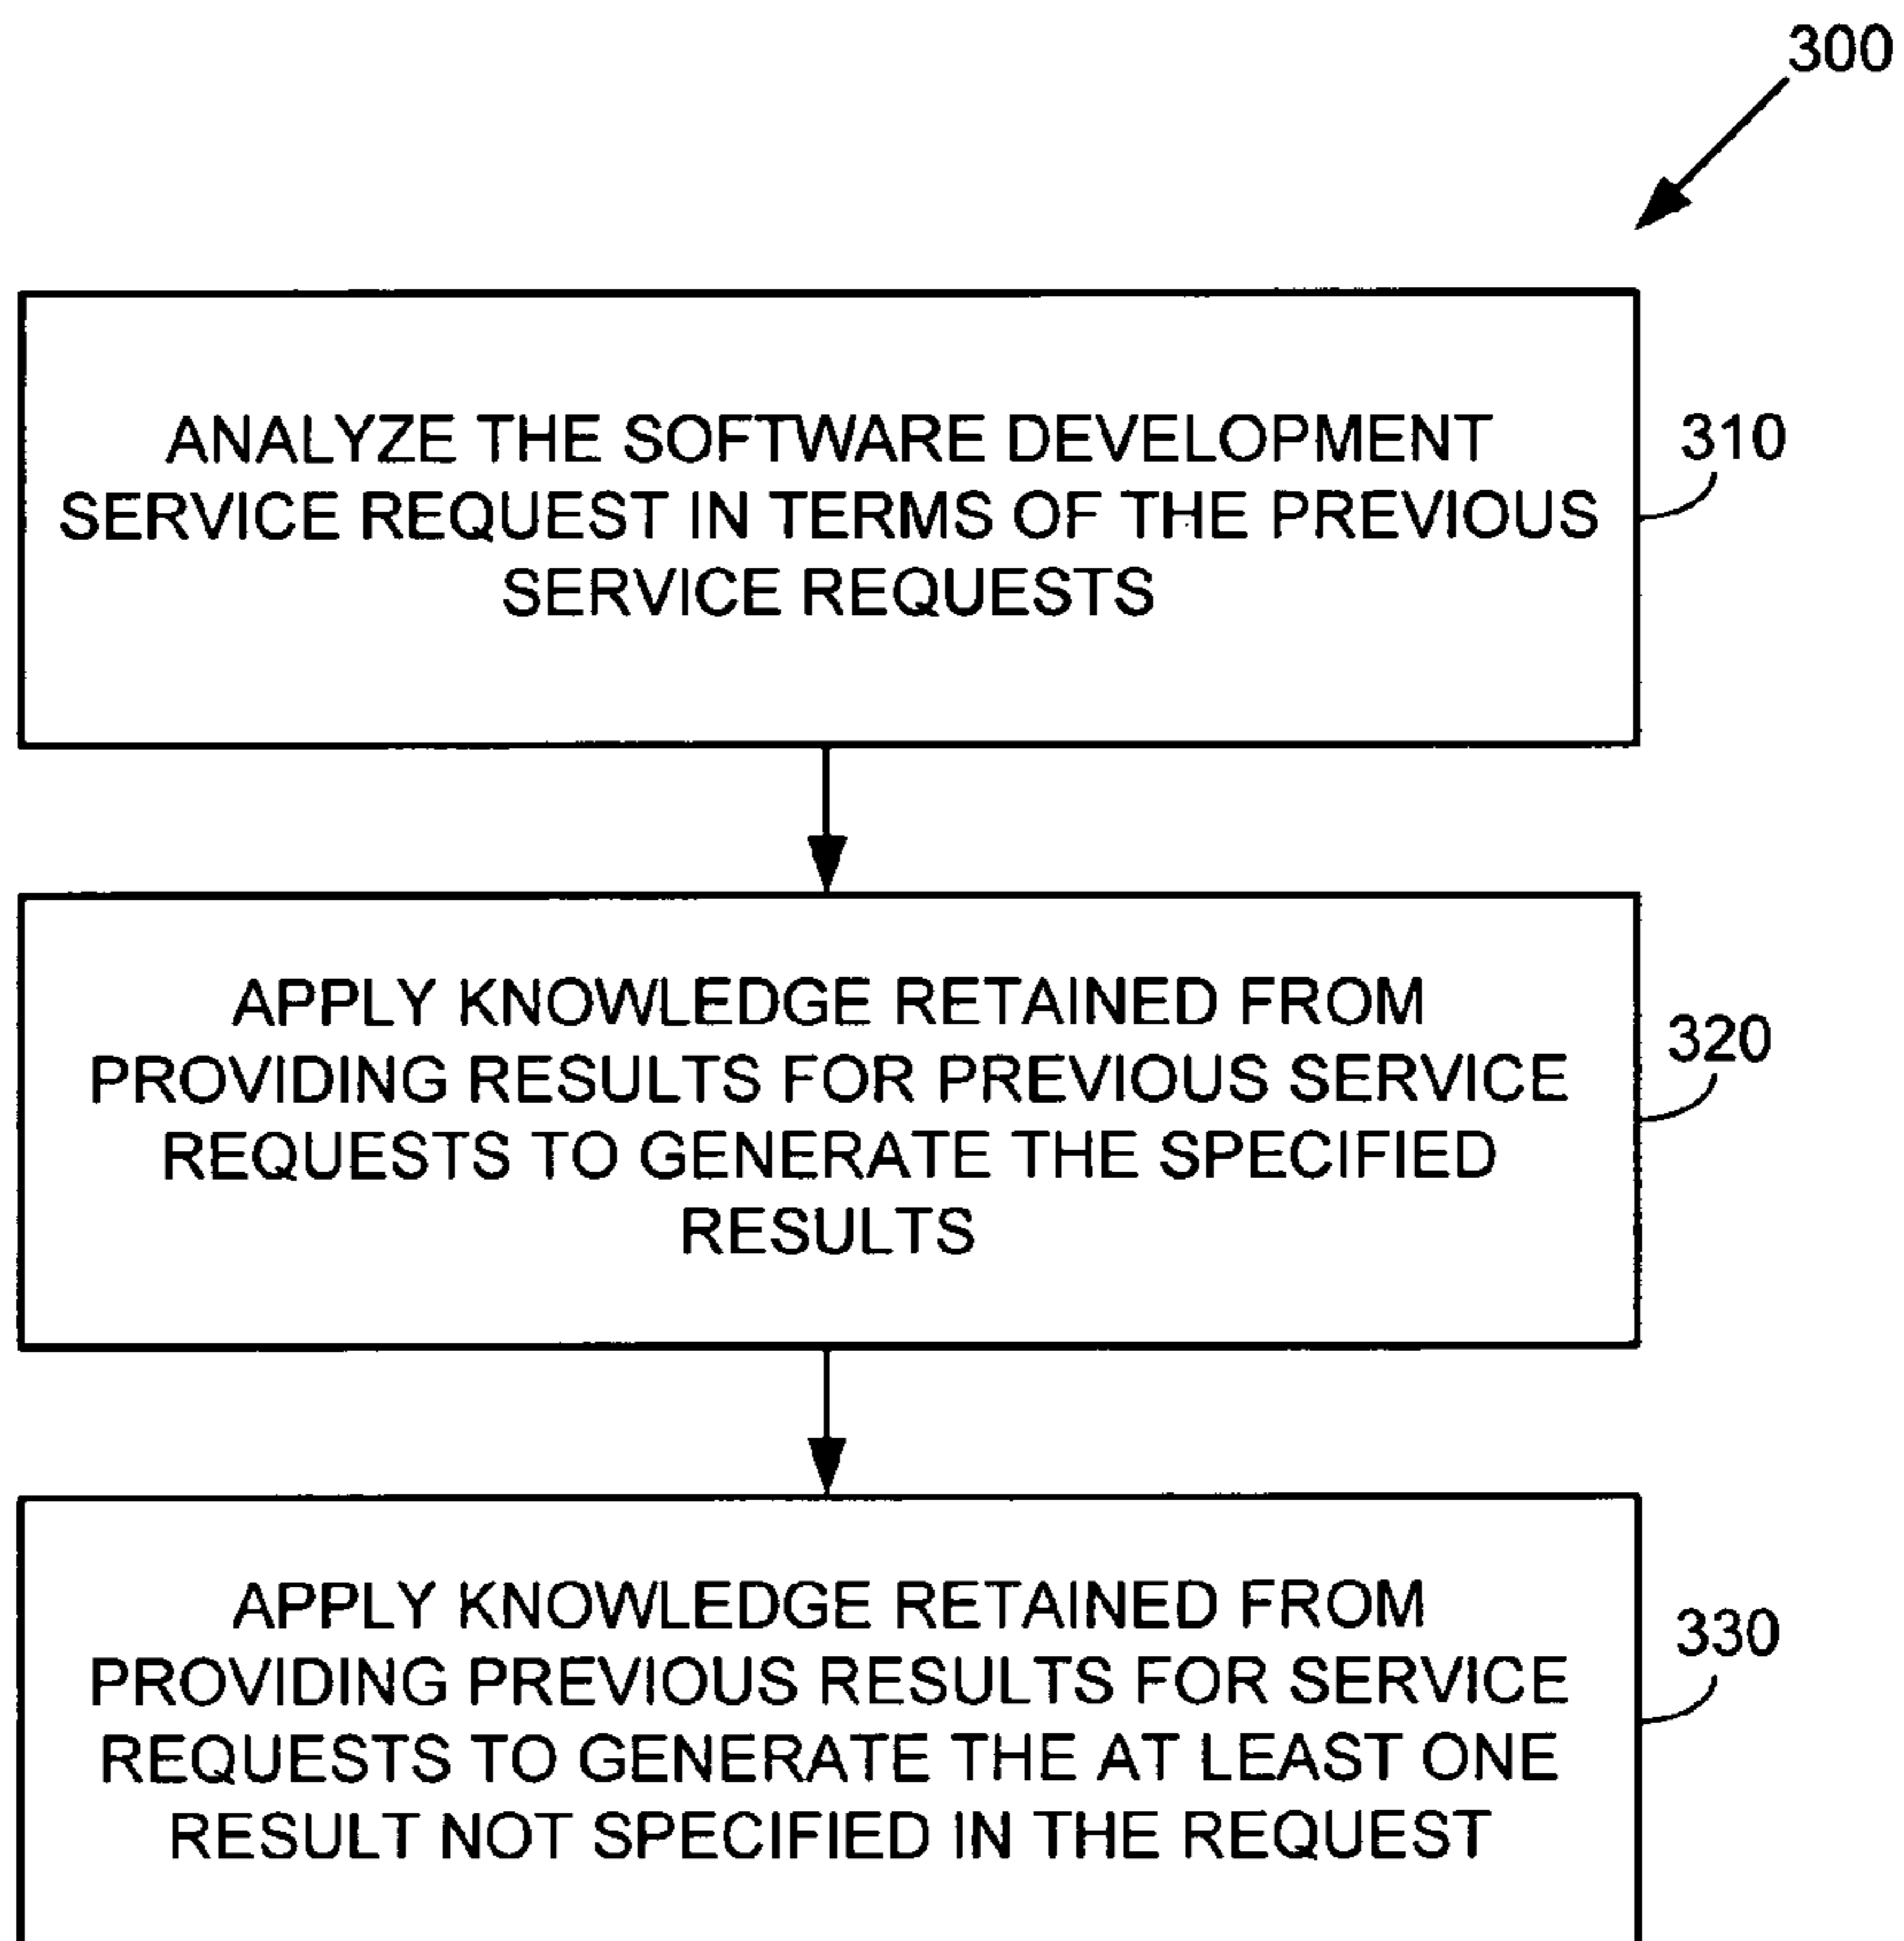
300

ANALYZE THE SOFTWARE DEVELOPMENT SERVICE REQUEST IN TERMS OF THE PREVIOUS SERVICE REQUESTS

310

APPLY KNOWLEDGE RETAINED FROM PROVIDING RESULTS FOR PREVIOUS SERVICE REQUESTS TO GENERATE THE SPECIFIED RESULTS

320

APPLY KNOWLEDGE RETAINED FROM PROVIDING PREVIOUS RESULTS FOR SERVICE REQUESTS TO GENERATE THE AT LEAST ONE RESULT NOT SPECIFIED IN THE REQUEST

330